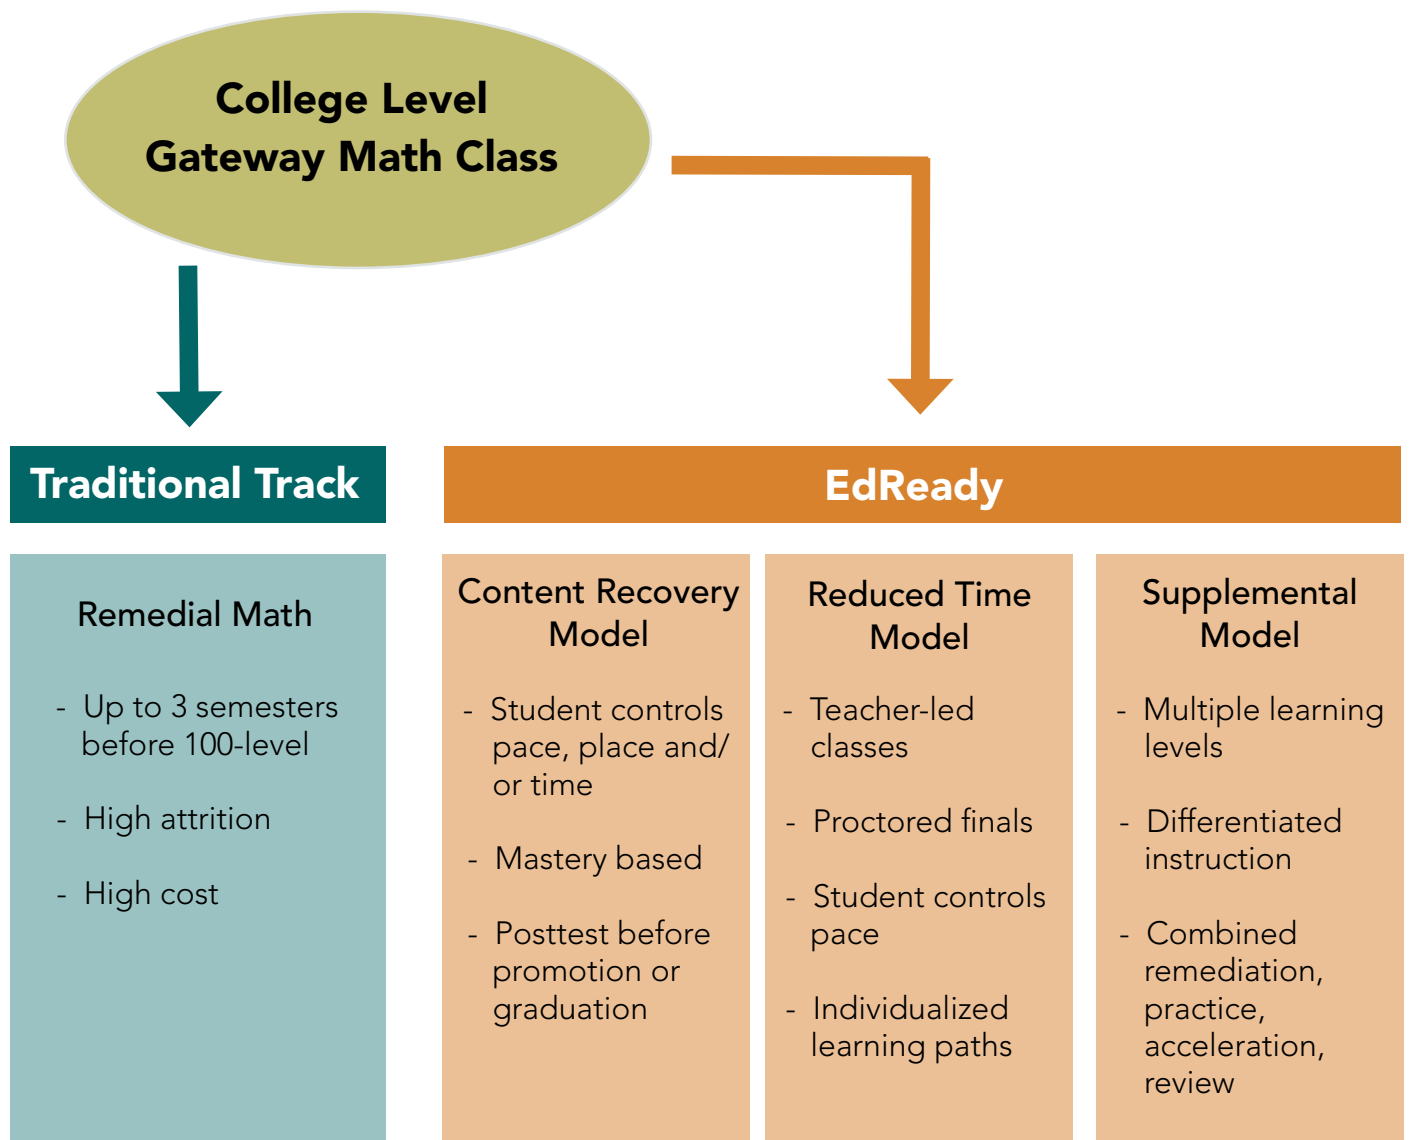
College Level
Gateway Math Class

Traditional Track

EdReady

Remedial Math

- Up to 3 semesters before 100-level

- High attrition

- High cost

Content Recovery Model

- Student controls pace, place and/ or time

- Mastery based

- Posttest before promotion or graduation

Reduced Time Model

- Teacher-led classes

- Proctored finals

- Student controls pace

- Individualized learning paths

Supplemental Model

- Multiple learning levels

- Differentiated instruction

- Combined remediation, practice, acceleration, review